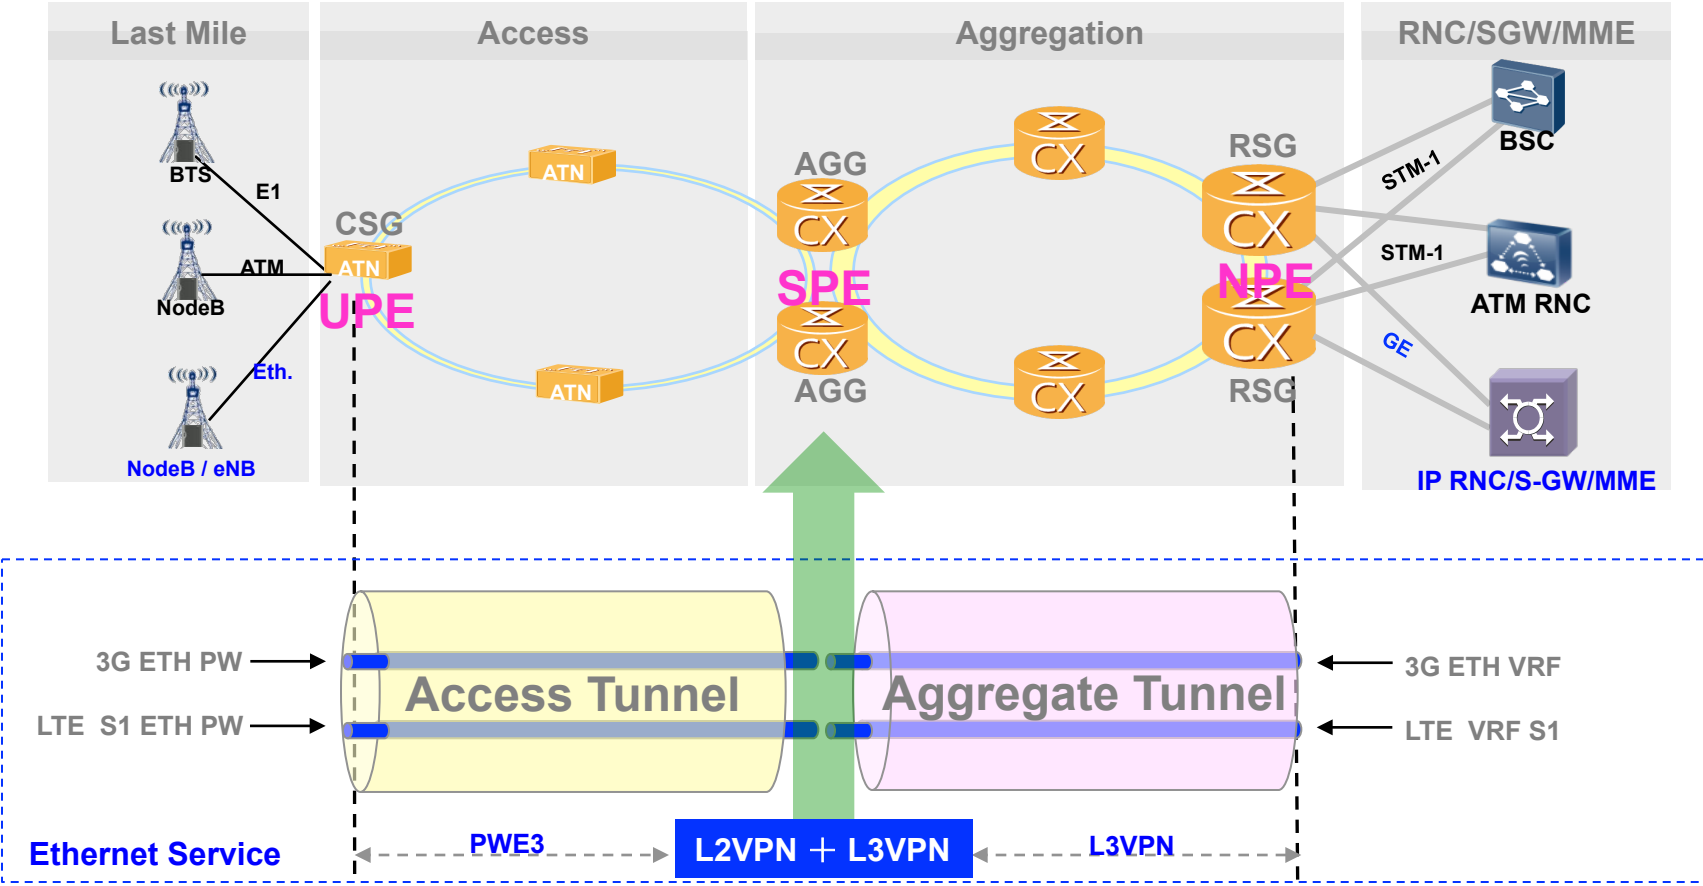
Last Mile

Access

Aggregation

RNC/SGW/MME

BTS

E1

ATM

NodeB

Eth.

NodeB / eNB

CSG

ATN

UPE

ATN

ATN

AGG

CX

SPE

CX

AGG

CX

CX

RSG

CX

NPE

CX

RSG

BSC

STM-1

STM-1

ATM RNC

GE

IP RNC/S-GW/MME

3G ETH PW

LTE S1 ETH PW

Access Tunnel

Aggregate Tunnel

3G ETH VRF

LTE VRF S1

Ethernet Service

PWE3

L2VPN + L3VPN

L3VPN